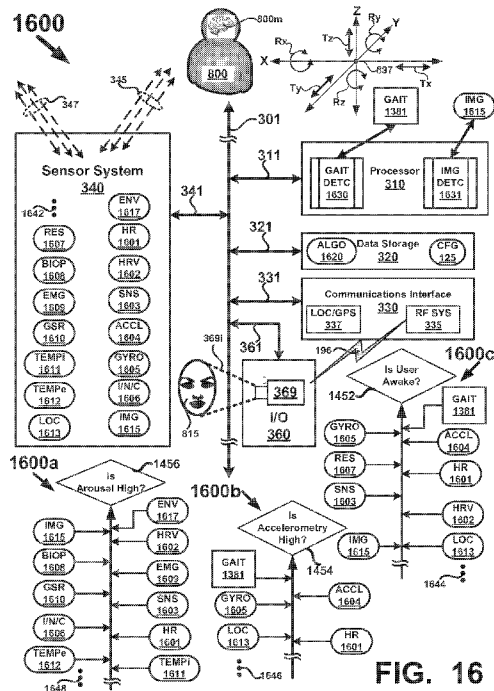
1600

800m
800
Z
Ry
Y
Tz
Rx
X
637
Ty
Rz
Tx
345
347
301
GAIT 1381
IMG 1615
311
Sensor System 340
341
GAIT DETC 1630
Processor 310
IMG DETC 1631
1642
ENV 1617
RES 1507
HR 1601
BIOP 1608
HRV 1602
321
ALGO 1620
Data Storage 320
CFG 125
EMG 1609
SNS 1603
331
GSR 1610
ACCL 1604
Communications Interface 330
LOC/GPS 337
RF SYS 335
TEMPi 1611
GYRO 1605
369i
361
196
TEMPe 1612
I/N/C 1606
1600c
LOC 1613
IMG 1615
369
Is User Awake?
815
I/O 360
1452
GAIT 1381
GYRO 1605
ACCL 1604
RES 1607
HR 1601
1600a
1456
SNS 1603
Is Arousal High?
ENV 1617
HRV 1602
IMG 1615
HRV 1602
1600b
IMG 1615
LOC 1613
BIOP 1608
EMG 1609
Is Accelerometry High?
1644
GSR 1610
SNS 1603
GAIT 1381
1454
I/N/C 1606
HR 1601
GYRO 1605
ACCL 1604
TEMPe 1612
TEMPi 1611
LOC 1613
HR 1601
1648
1646
FIG. 16